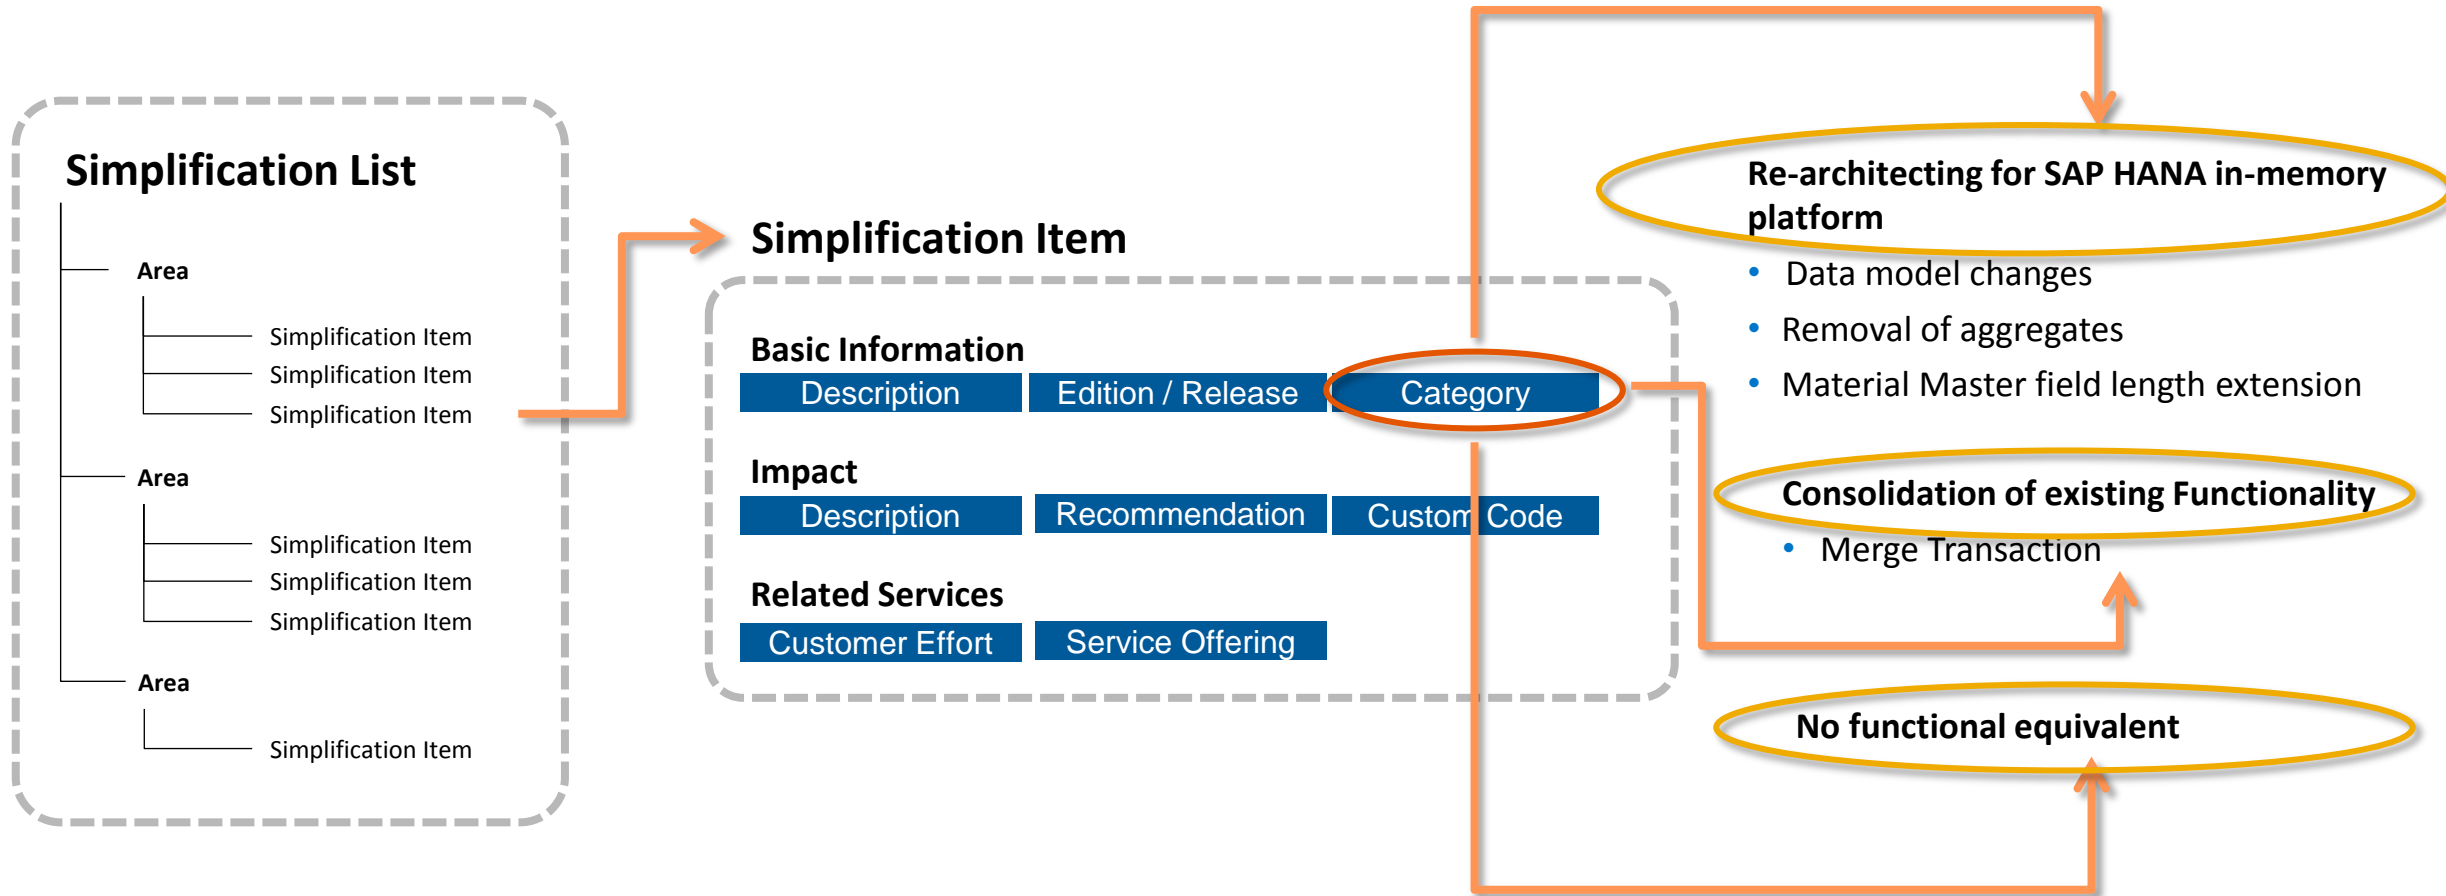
Simplification List

Area

Simplification Item
Simplification Item
Simplification Item

Area

Simplification Item
Simplification Item
Simplification Item

Area

Simplification Item

Simplification Item

Basic Information

| Description | Edition / Release | Category |
|---|---|---|

Impact

| Description | Recommendation | Custom Code |
|---|---|---|

Related Services

| Customer Effort | Service Offering |
|---|---|

Re-architecting for SAP HANA in-memory platform

- Data model changes
- Removal of aggregates
- Material Master field length extension

Consolidation of existing Functionality

- Merge Transaction

No functional equivalent